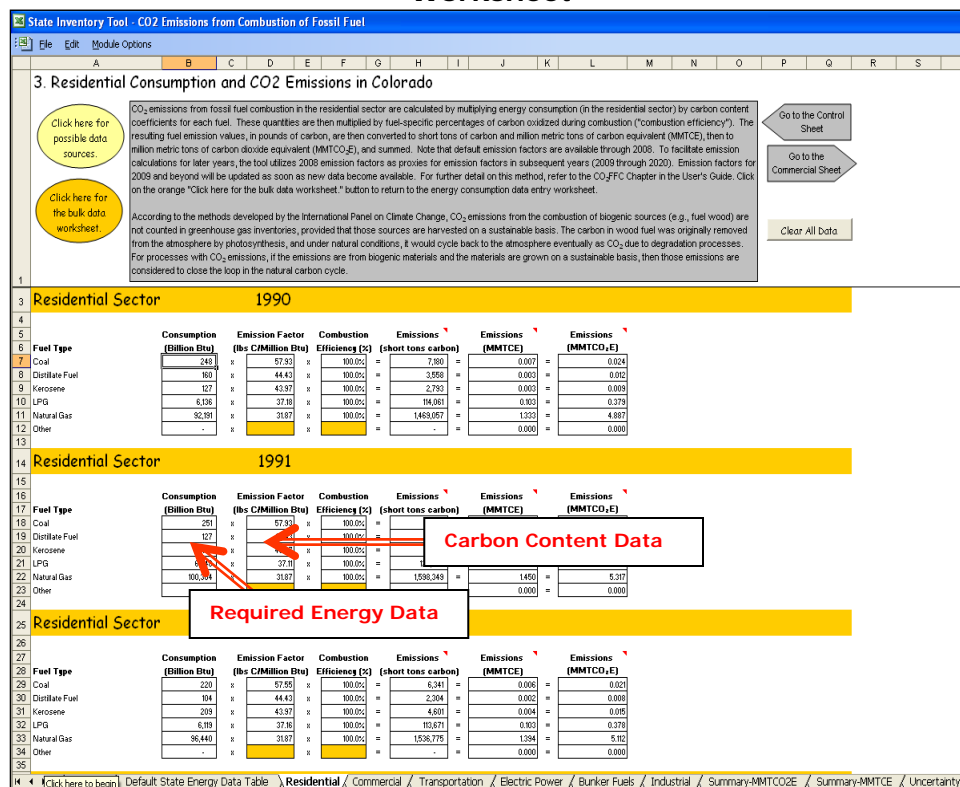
Worksheet

State Inventory Tool - CO2 Emissions from Combustion of Fossil Fuel

File Edit Module Options

A B C D E F G H I J K L M N O P Q R S

3. Residential Consumption and CO2 Emissions in Colorado

Click here for possible data sources.

Click here for the bulk data worksheet.

$CO_2$ emissions from fossil fuel combustion in the residential sector are calculated by multiplying energy consumption (in the residential sector) by carbon content coefficients for each fuel. These quantities are then multiplied by fuel-specific percentages of carbon oxidized during combustion ("combustion efficiency"). The resulting fuel emission values, in pounds of carbon, are then converted to short tons of carbon and million metric tons of carbon equivalent (MMTCE), then to million metric tons of carbon dioxide equivalent ($MMTCO_2E$), and summed. Note that default emission factors are available through 2008. To facilitate emission calculations for later years, the tool utilizes 2008 emission factors as proxies for emission factors in subsequent years (2009 through 2020). Emission factors for 2009 and beyond will be updated as soon as new data become available. For further detail on this method, refer to the $CO_2FFC$ Chapter in the User's Guide. Click on the orange "Click here for the bulk data worksheet." button to return to the energy consumption data entry worksheet.

According to the methods developed by the International Panel on Climate Change, $CO_2$ emissions from the combustion of biogenic sources (e.g., fuel wood) are not counted in greenhouse gas inventories, provided that those sources are harvested on a sustainable basis. The carbon in wood fuel was originally removed from the atmosphere by photosynthesis, and under natural conditions, it would cycle back to the atmosphere eventually as $CO_2$ due to degradation processes. For processes with $CO_2$ emissions, if the emissions are from biogenic materials and the materials are grown on a sustainable basis, then those emissions are considered to close the loop in the natural carbon cycle.

Go to the Control Sheet

Go to the Commercial Sheet

Clear All Data

Residential Sector 1990

| Fuel Type | Consumption (Billion Btu) | | Emission Factor (lbs C/Million Btu) | | Combustion Efficiency (%) | | Emissions (short tons carbon) | | Emissions (MMTCE) | | Emissions ($MMTCO_2E$) |
|---|---|---|---|---|---|---|---|---|---|---|---|
| Coal | 248 | x | 57.93 | x | 100.0% | = | 7,180 | = | 0.007 | = | 0.024 |
| Distillate Fuel | 160 | x | 44.43 | x | 100.0% | = | 3,558 | = | 0.003 | = | 0.012 |
| Kerosene | 127 | x | 43.97 | x | 100.0% | = | 2,793 | = | 0.003 | = | 0.009 |
| LPG | 6,136 | x | 37.18 | x | 100.0% | = | 114,061 | = | 0.103 | = | 0.379 |
| Natural Gas | 92,191 | x | 31.87 | x | 100.0% | = | 1,469,057 | = | 1.333 | = | 4.887 |
| Other | - | x | | x | | = | - | = | 0.000 | = | 0.000 |

Residential Sector 1991

| Fuel Type | Consumption (Billion Btu) | | Emission Factor (lbs C/Million Btu) | | Combustion Efficiency (%) | | Emissions (short tons carbon) | | Emissions (MMTCE) | | Emissions ($MMTCO_2E$) |
|---|---|---|---|---|---|---|---|---|---|---|---|
| Coal | 251 | x | 57.93 | x | 100.0% | = | | | | | |
| Distillate Fuel | 127 | x | | x | 100.0% | = | | | | | |
| Kerosene | | x | | x | 100.0% | = | | | | | |
| LPG | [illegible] | x | 37.11 | x | 100.0% | = | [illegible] | | | | |
| Natural Gas | 100,304 | x | 31.87 | x | 100.0% | = | 1,598,349 | = | 1.450 | = | 5.317 |
| Other | | x | | x | | = | | = | 0.000 | = | 0.000 |

Carbon Content Data

Required Energy Data

Residential Sector

| Fuel Type | Consumption (Billion Btu) | | Emission Factor (lbs C/Million Btu) | | Combustion Efficiency (%) | | Emissions (short tons carbon) | | Emissions (MMTCE) | | Emissions ($MMTCO_2E$) |
|---|---|---|---|---|---|---|---|---|---|---|---|
| Coal | 220 | x | 57.55 | x | 100.0% | = | 6,341 | = | 0.006 | = | 0.021 |
| Distillate Fuel | 104 | x | 44.43 | x | 100.0% | = | 2,304 | = | 0.002 | = | 0.008 |
| Kerosene | 209 | x | 43.97 | x | 100.0% | = | 4,601 | = | 0.004 | = | 0.015 |
| LPG | 6,119 | x | 37.16 | x | 100.0% | = | 113,671 | = | 0.103 | = | 0.378 |
| Natural Gas | 96,440 | x | 31.87 | x | 100.0% | = | 1,536,775 | = | 1.394 | = | 5.112 |
| Other | - | x | | x | | = | - | = | 0.000 | = | 0.000 |

Click here to begin | Default State Energy Data Table | Residential | Commercial | Transportation | Electric Power | Bunker Fuels | Industrial | Summary-MMTCO2E | Summary-MMTCE | Uncertainty